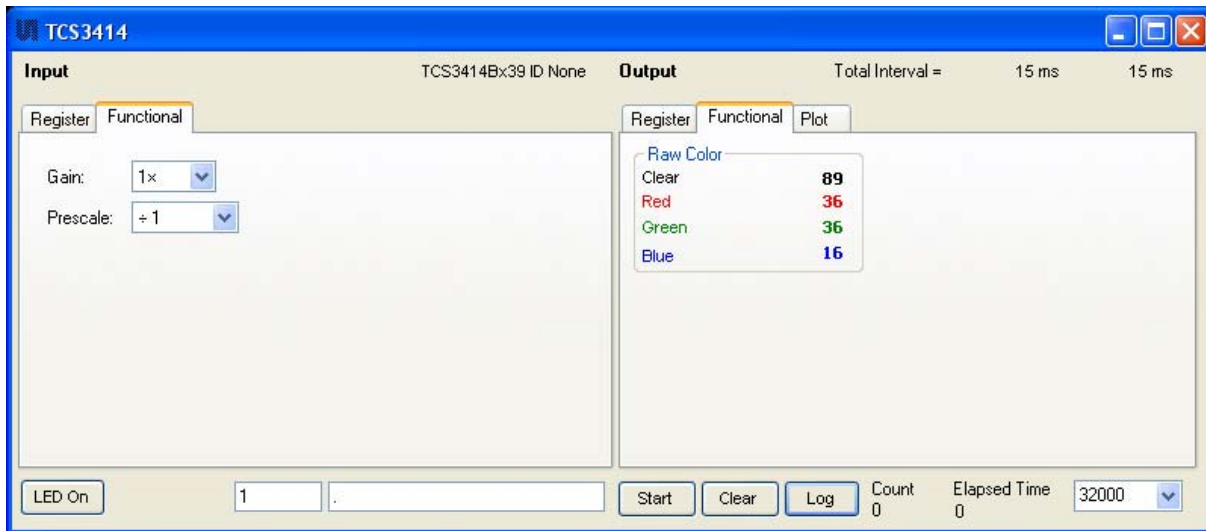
TCS3414

Input

TCS3414Bx39 ID None

Output

Total Interval =

15 ms

15 ms

Register

Functional

Gain:

1×

Prescale:

÷ 1

Register

Functional

Plot

Raw Color

| | |
|---|---|
| Clear | 89 |
| Red | 36 |
| Green | 36 |
| Blue | 16 |

LED On

1

.

Start

Clear

Log

Count
0

Elapsed Time
0

32000